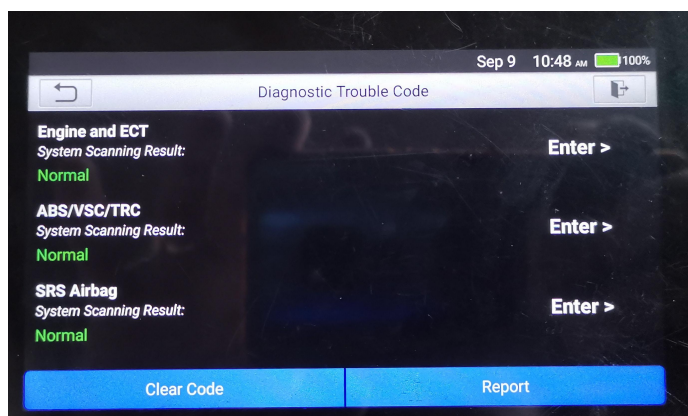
Sep 9 10:48 AM 100%

Diagnostic Trouble Code

Engine and ECT
System Scanning Result:
Normal
Enter >

ABS/VSC/TRC
System Scanning Result:
Normal
Enter >

SRS Airbag
System Scanning Result:
Normal
Enter >

Clear Code
Report